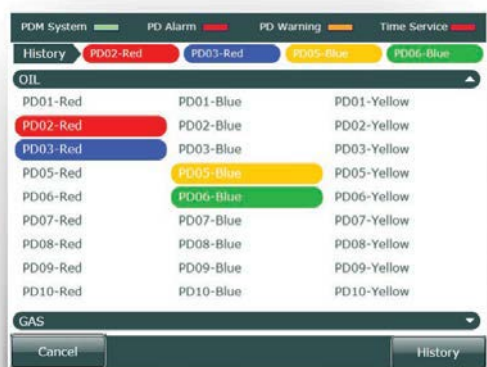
PDM System PD Alarm PD Warning Time Service

History PD02-Red PD03-Red PD05-Blue PD06-Blue

OIL

| | | |
|---|---|---|
| PD01-Red | PD01-Blue | PD01-Yellow |
| PD02-Red | PD02-Blue | PD02-Yellow |
| PD03-Red | PD03-Blue | PD03-Yellow |
| PD05-Red | PD05-Blue | PD05-Yellow |
| PD06-Red | PD06-Blue | PD06-Yellow |
| PD07-Red | PD07-Blue | PD07-Yellow |
| PD08-Red | PD08-Blue | PD08-Yellow |
| PD09-Red | PD09-Blue | PD09-Yellow |
| PD10-Red | PD10-Blue | PD10-Yellow |

GAS

Cancel History